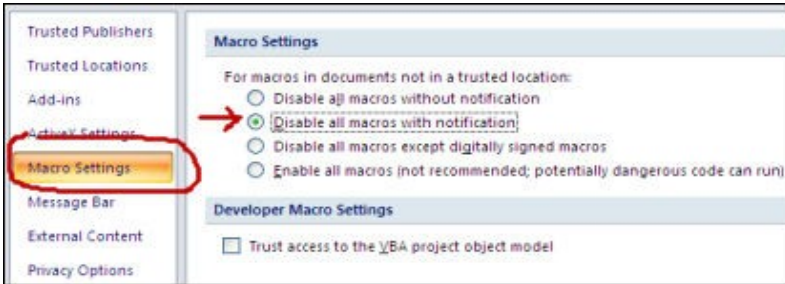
Trusted Publishers
Trusted Locations
Add-ins
ActiveX Settings
Macro Settings
Message Bar
External Content
Privacy Options

Macro Settings

For macros in documents not in a trusted location:
Disable all macros without notification
Disable all macros with notification
Disable all macros except digitally signed macros
Enable all macros (not recommended; potentially dangerous code can run)

Developer Macro Settings

Trust access to the VBA project object model